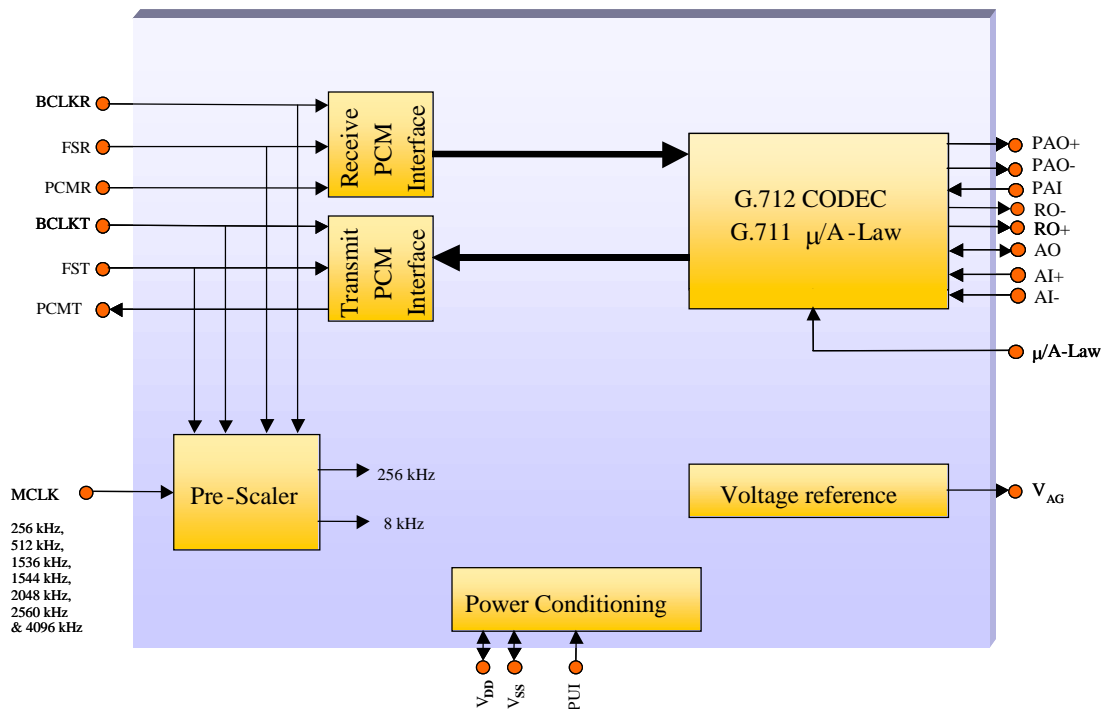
BCLKR
FSR
PCMR
BCLKT
FST
PCMT

Receive PCM Interface

Transmit PCM Interface

G.712 CODEC
G.711 $\mu$/A-Law

PAO+
PAO-
PAI
RO-
RO+
AO
AI+
AI-

$\mu$/A-Law

MCLK
256 kHz, 512 kHz, 1536 kHz, 1544 kHz, 2048 kHz, 2560 kHz & 4096 kHz

Pre-Scaler

256 kHz
8 kHz

Voltage reference

$V_{AG}$

Power Conditioning

$V_{DD}$
$V_{SS}$
PUI